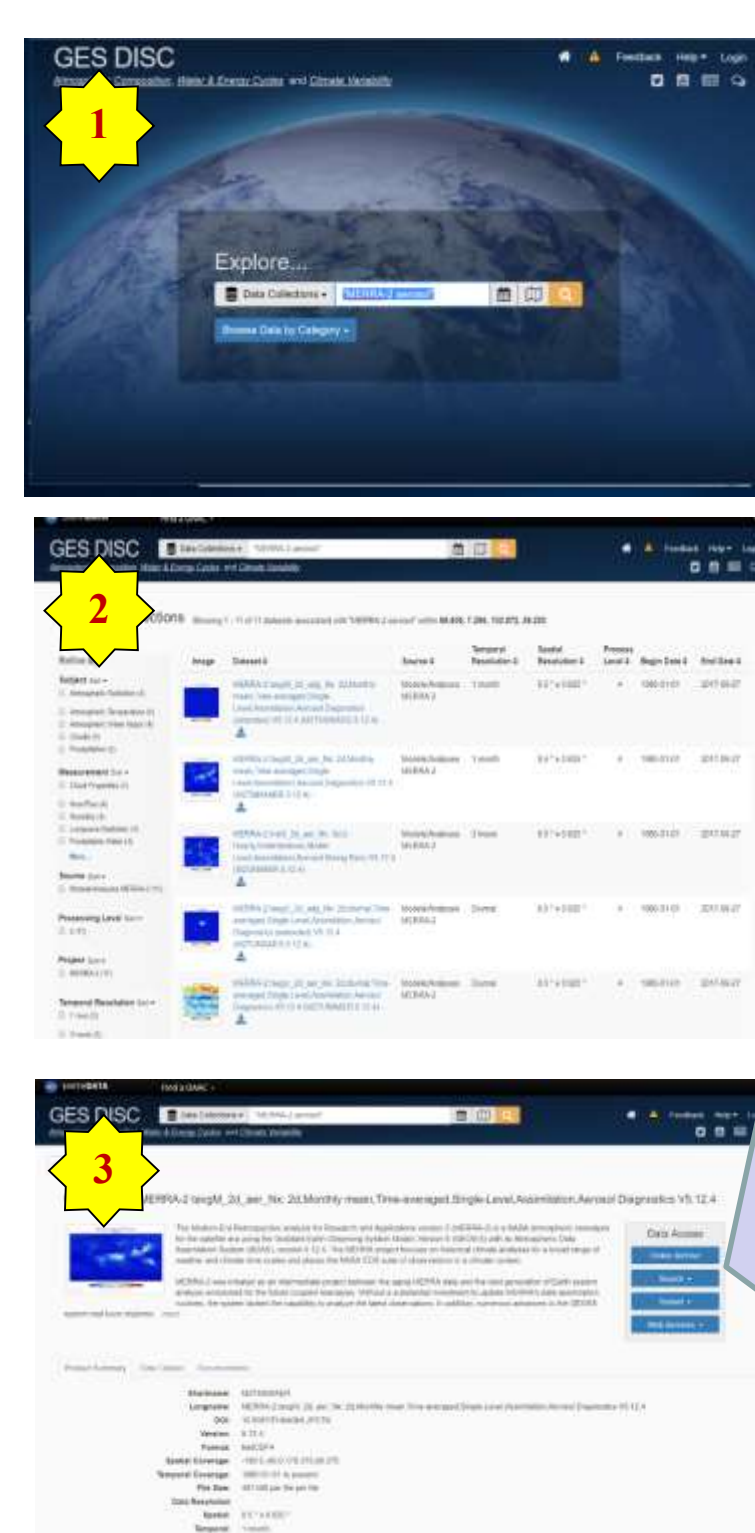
GES DISC
Atmospheric Composition, Water & Energy Cycles and Climate Variability

1

Feedback Help Login

Explore...

Data Collections

MERRA-2 aerosol

Browse Data by Category

GES DISC

Data Collections

MERRA-2 aerosol

2

Collections

Refine

Subject

Measurement

Source

Processing Level

Project

Temporal Resolution

| Image | Dataset | Source | Temporal Resolution | Spatial Resolution | Process Level | Begin Date | End Date |
|---|---|---|---|---|---|---|---|
| | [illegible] | Models/Analyses MERRA-2 | 1 month | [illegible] | 4 | 1980-01-01 | 2017-06-27 |
| | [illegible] | Models/Analyses MERRA-2 | 1 month | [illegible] | 4 | 1980-01-01 | 2017-06-27 |
| | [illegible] | Models/Analyses MERRA-2 | 3 hours | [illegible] | 4 | 1980-01-01 | 2017-06-27 |
| | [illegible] | Models/Analyses MERRA-2 | Diurnal | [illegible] | 4 | 1980-01-01 | 2017-06-27 |
| | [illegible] | Models/Analyses MERRA-2 | Diurnal | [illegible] | 4 | 1980-01-01 | 2017-06-27 |

EARTHDATA

Find a DAAC

GES DISC

Data Collections

MERRA-2 aerosol

3

MERRA-2 tavgM_2d_aer_Nx: 2d,Monthly mean,Time-averaged,Single-Level,Assimilation,Aerosol Diagnostics V5.12.4

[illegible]

Data Access

Online Archive

Search

Subset

Web Services

Product Summary

Shortname
Longname
DOI
Version
Format
Spatial Coverage
Temporal Coverage
File Size
Data Resolution
Spatial
Temporal